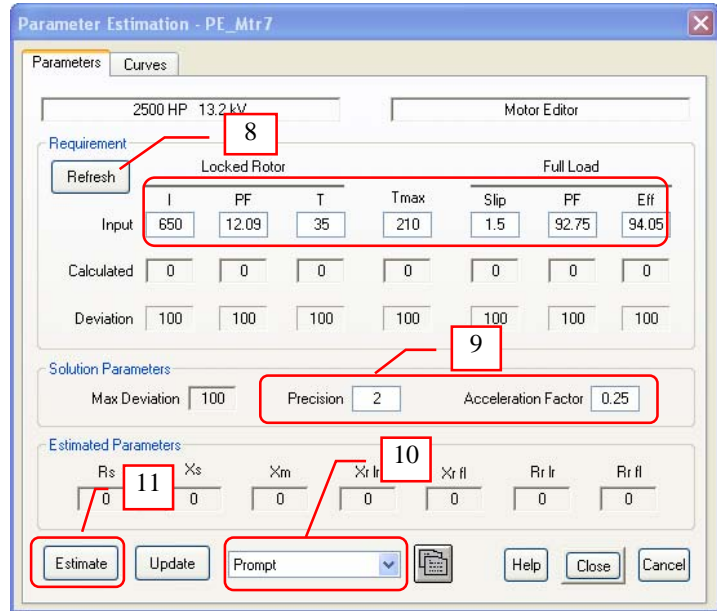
Parameter Estimation - PE_Mtr7

Parameters | Curves

2500 HP 13.2 kV

Motor Editor

Requirement

8

Refresh

Locked Rotor

Full Load

| | I | PF | T | Tmax | Slip | PF | Eff |
|---|---|---|---|---|---|---|---|
| Input | 650 | 12.09 | 35 | 210 | 1.5 | 92.75 | 94.05 |
| Calculated | 0 | 0 | 0 | 0 | 0 | 0 | 0 |
| Deviation | 100 | 100 | 100 | 100 | 100 | 100 | 100 |

9

Solution Parameters

Max Deviation 100

Precision 2

Acceleration Factor 0.25

Estimated Parameters

10

| Rs | Xs | Xm | Xr lr | Xr fl | Rr lr | Rr fl |
|---|---|---|---|---|---|---|
| 0 | 0 | 0 | 0 | 0 | 0 | 0 |

11

Estimate

Update

Prompt

Help

Close

Cancel